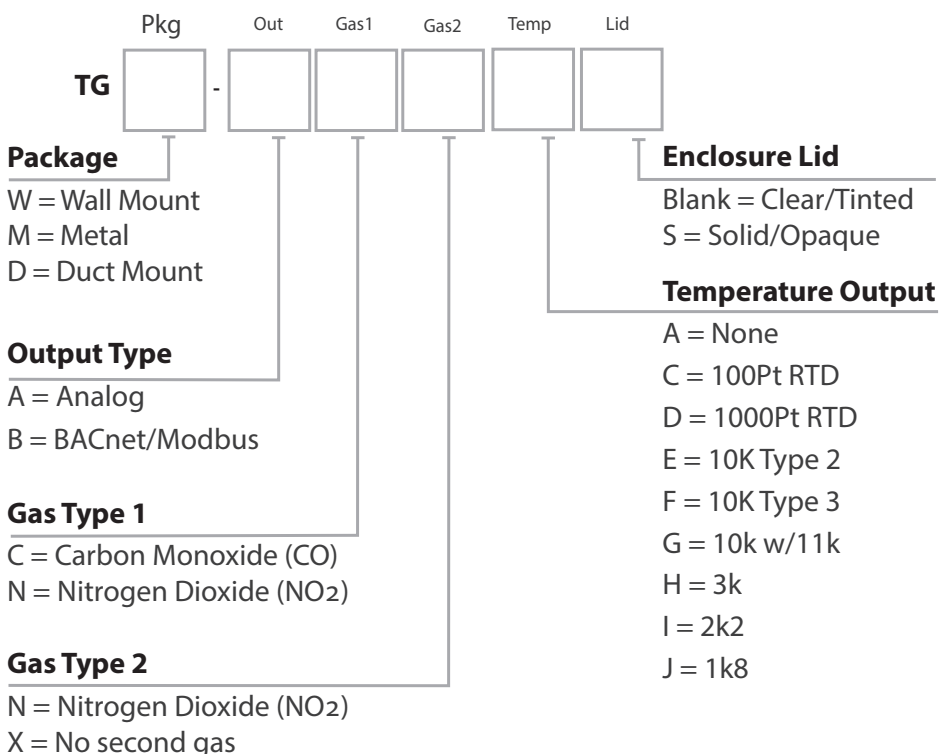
Pkg Out Gas1 Gas2 Temp Lid

TG -

**Package**
W = Wall Mount
M = Metal
D = Duct Mount

**Output Type**
A = Analog
B = BACnet/Modbus

**Gas Type 1**
C = Carbon Monoxide (CO)
N = Nitrogen Dioxide ($NO_2$)

**Gas Type 2**
N = Nitrogen Dioxide ($NO_2$)
X = No second gas

**Enclosure Lid**
Blank = Clear/Tinted
S = Solid/Opaque

**Temperature Output**
A = None
C = 100Pt RTD
D = 1000Pt RTD
E = 10K Type 2
F = 10K Type 3
G = 10k w/11k
H = 3k
I = 2k2
J = 1k8